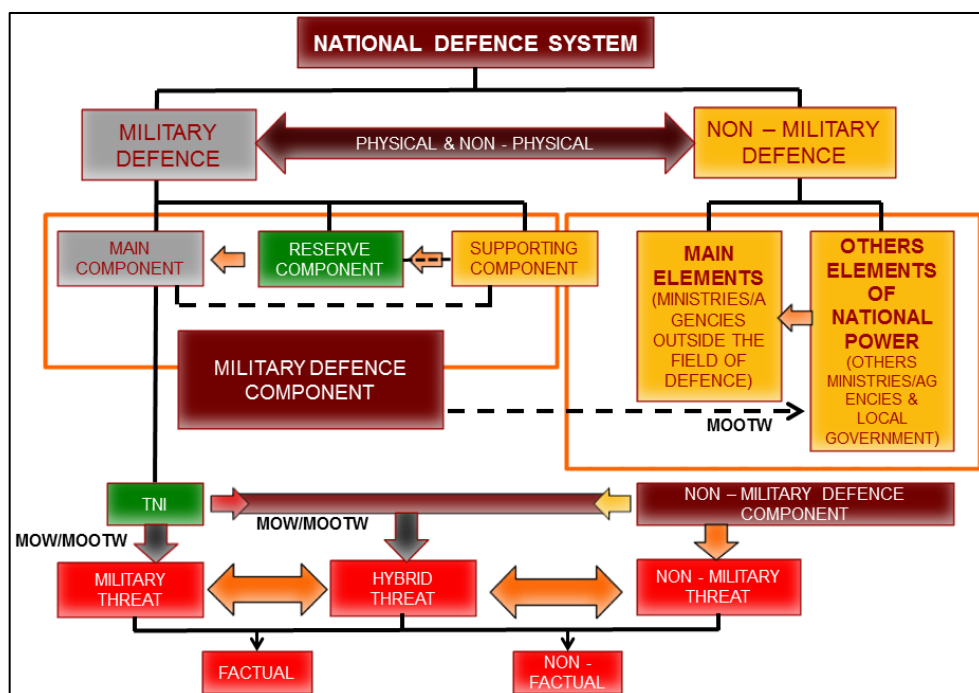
NATIONAL DEFENCE SYSTEM

MILITARY DEFENCE

PHYSICAL & NON - PHYSICAL

NON – MILITARY DEFENCE

MAIN COMPONENT

RESERVE COMPONENT

SUPPORTING COMPONENT

MAIN ELEMENTS (MINISTRIES/AGENCIES OUTSIDE THE FIELD OF DEFENCE)

OTHERS ELEMENTS OF NATIONAL POWER (OTHERS MINISTRIES/AGENCIES & LOCAL GOVERNMENT)

MILITARY DEFENCE COMPONENT

MOOTW

TNI

MOW/MOOTW

NON – MILITARY DEFENCE COMPONENT

MOW/MOOTW

MILITARY THREAT

HYBRID THREAT

NON - MILITARY THREAT

FACTUAL

NON - FACTUAL